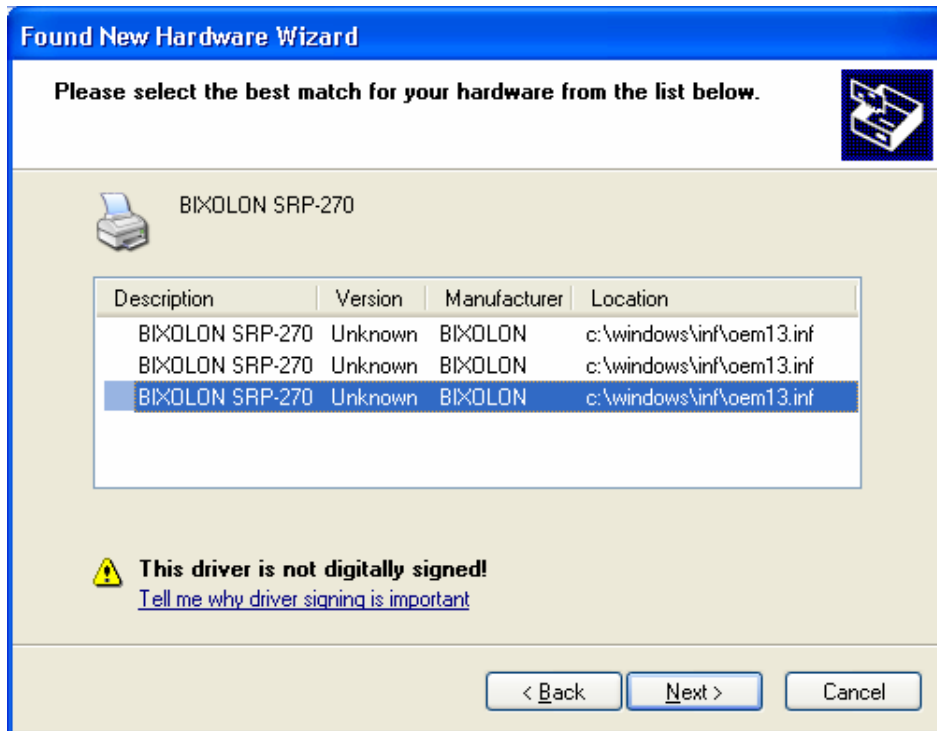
Found New Hardware Wizard

Please select the best match for your hardware from the list below.

BIXOLON SRP-270

| Description | Version | Manufacturer | Location |
|---|---|---|---|
| BIXOLON SRP-270 | Unknown | BIXOLON | c:\windows\inf\oem13.inf |
| BIXOLON SRP-270 | Unknown | BIXOLON | c:\windows\inf\oem13.inf |
| BIXOLON SRP-270 | Unknown | BIXOLON | c:\windows\inf\oem13.inf |

This driver is not digitally signed!
Tell me why driver signing is important

< Back   Next >   Cancel